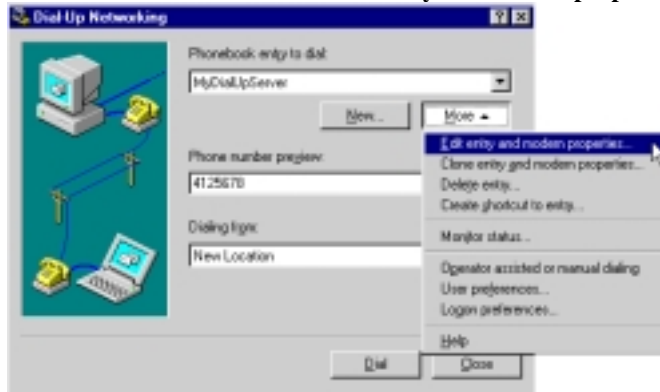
Dial-Up Networking

Phonebook entry to dial:

MyDialUpServer

New...

More

Phone number preview:

4125678

Dialing from:

New Location

Edit entry and modem properties...

Clone entry and modem properties...

Delete entry...

Create shortcut to entry...

Monitor status...

Operator assisted or manual dialing

User preferences...

Logon preferences...

Help

Dial

Close